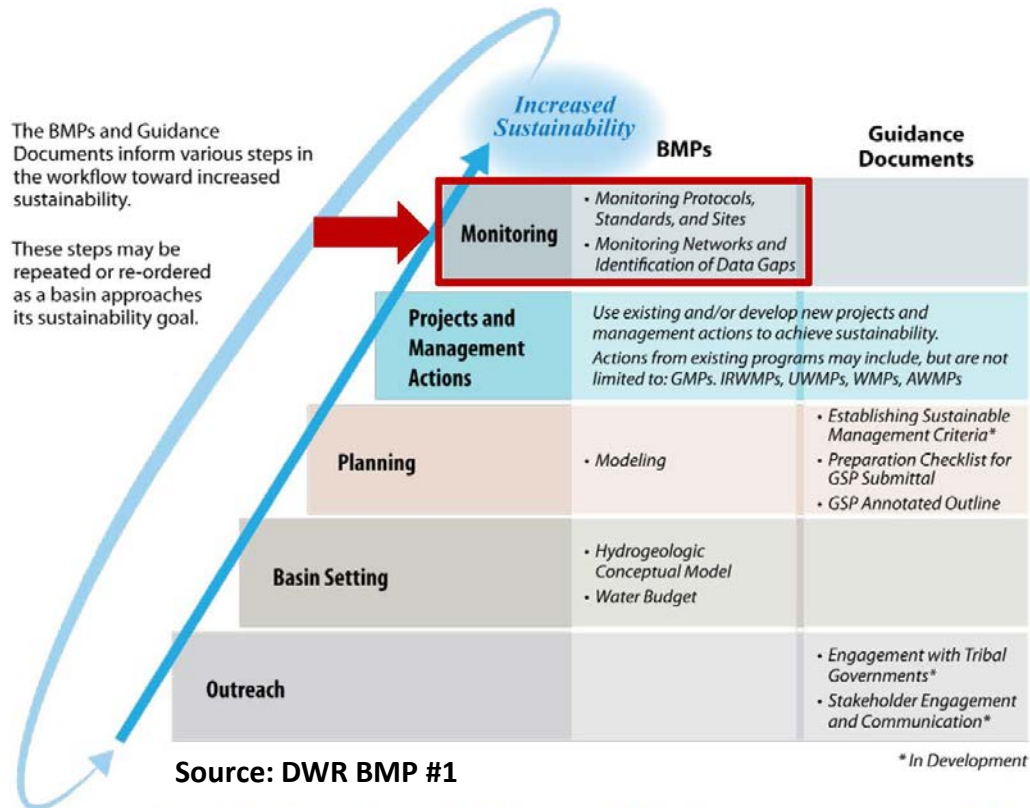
The BMPs and Guidance Documents inform various steps in the workflow toward increased sustainability.

These steps may be repeated or re-ordered as a basin approaches its sustainability goal.

Increased Sustainability

| | BMPs | Guidance Documents |
|---|---|---|
| Monitoring | • Monitoring Protocols, Standards, and Sites<br>• Monitoring Networks and Identification of Data Gaps | |
| Projects and Management Actions | Use existing and/or develop new projects and management actions to achieve sustainability.<br>Actions from existing programs may include, but are not limited to: GMPs. IRWMPs, UWMPs, WMPs, AWMPs | |
| Planning | • Modeling | • Establishing Sustainable Management Criteria*<br>• Preparation Checklist for GSP Submittal<br>• GSP Annotated Outline |
| Basin Setting | • Hydrogeologic Conceptual Model<br>• Water Budget | |
| Outreach | | • Engagement with Tribal Governments*<br>• Stakeholder Engagement and Communication* |

Source: DWR BMP #1

* In Development